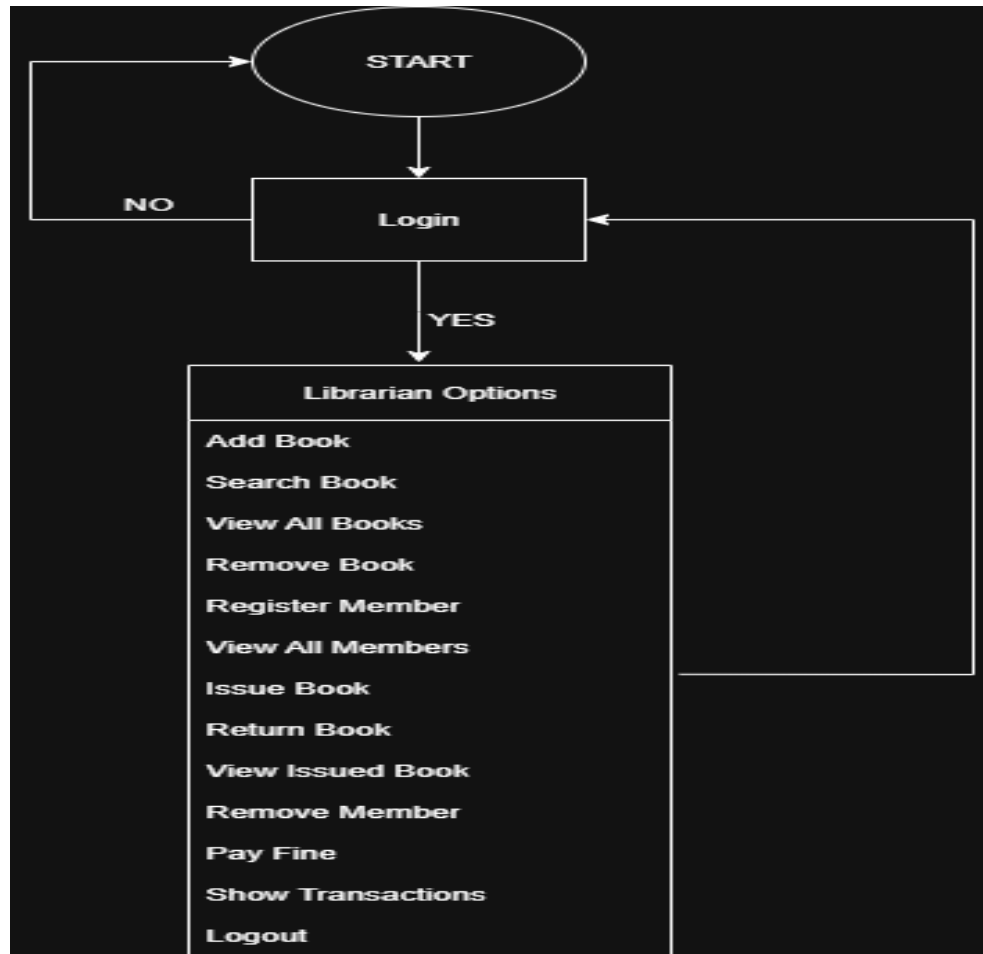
START

NO

Login

YES

Librarian Options

Add Book
Search Book
View All Books
Remove Book
Register Member
View All Members
Issue Book
Return Book
View Issued Book
Remove Member
Pay Fine
Show Transactions
Logout